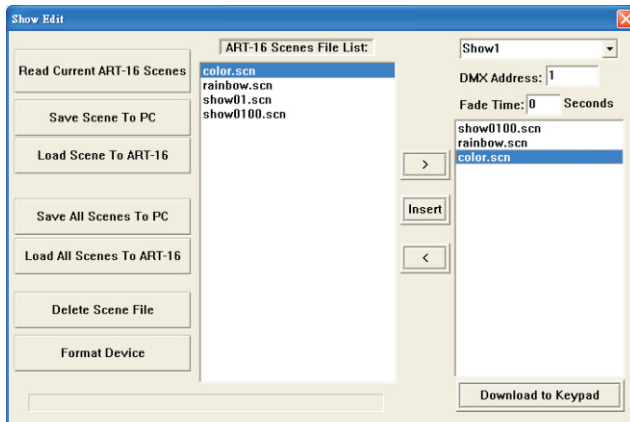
Show Edit

Read Current ART-16 Scenes

Save Scene To PC

Load Scene To ART-16

Save All Scenes To PC

Load All Scenes To ART-16

Delete Scene File

Format Device

ART-16 Scenes File List:

color.scn
rainbow.scn
show01.scn
show0100.scn

>

Insert

<

Show1

DMX Address: 1

Fade Time: 0 Seconds

show0100.scn
rainbow.scn
color.scn

Download to Keypad